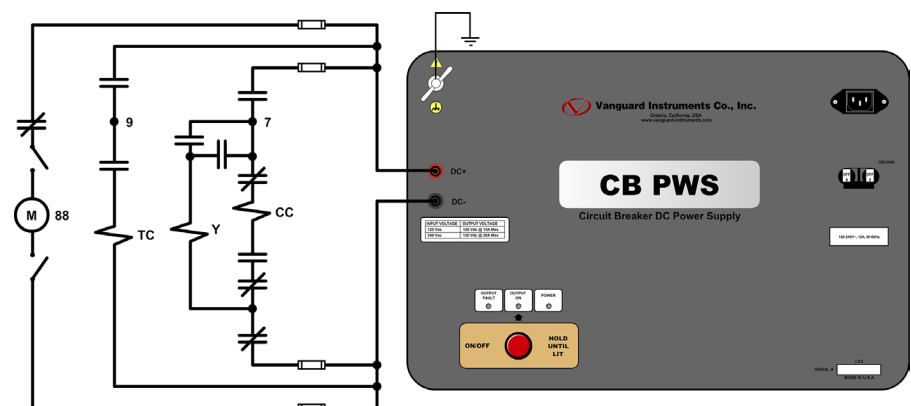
9
7
M
88
TC
Y
CC
DC+
DC-
Vanguard Instruments Co., Inc.
Ontario, California, USA
www.vanguard-instruments.com
CB PWS
Circuit Breaker DC Power Supply
| INPUT VOLTAGE | OUTPUT VOLTAGE |
|---|---|
| 120 Vac | 120 Vdc @ 10A Max |
| 240 Vac | 120 Vdc @ 20A Max |

OUTPUT FAULT
OUTPUT ON
POWER
ON/OFF
HOLD UNTIL LIT
GROUND
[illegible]
SERIAL #
MADE IN U.S.A.